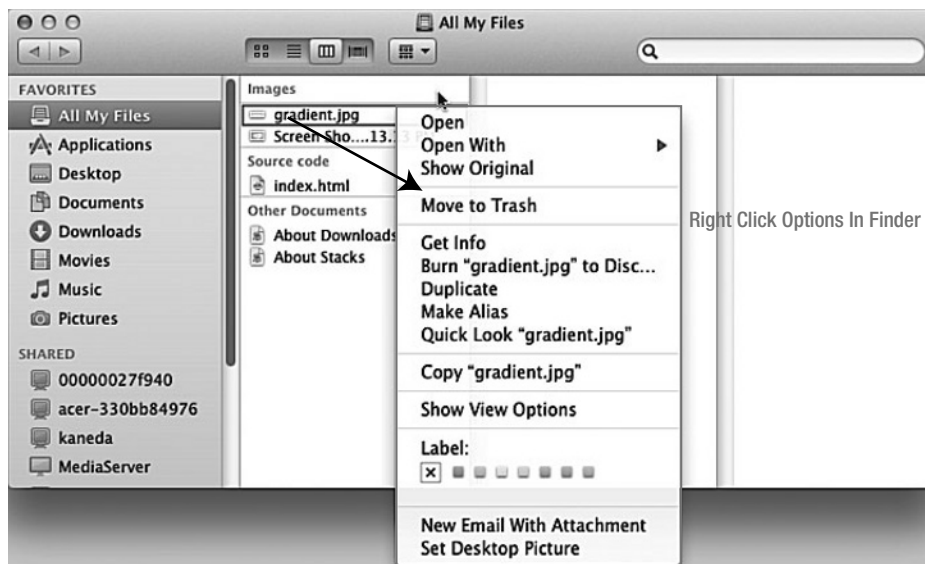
All My Files

FAVORITES
All My Files
Applications
Desktop
Documents
Downloads
Movies
Music
Pictures
SHARED
00000027f940
acer-330bb84976
kaneda
MediaServer

Images
gradient.jpg
Screen Sho....13.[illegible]
Source code
index.html
Other Documents
About Downloads
About Stacks

Open
Open With
Show Original
Move to Trash
Get Info
Burn "gradient.jpg" to Disc...
Duplicate
Make Alias
Quick Look "gradient.jpg"
Copy "gradient.jpg"
Show View Options
Label:
New Email With Attachment
Set Desktop Picture

Right Click Options In Finder